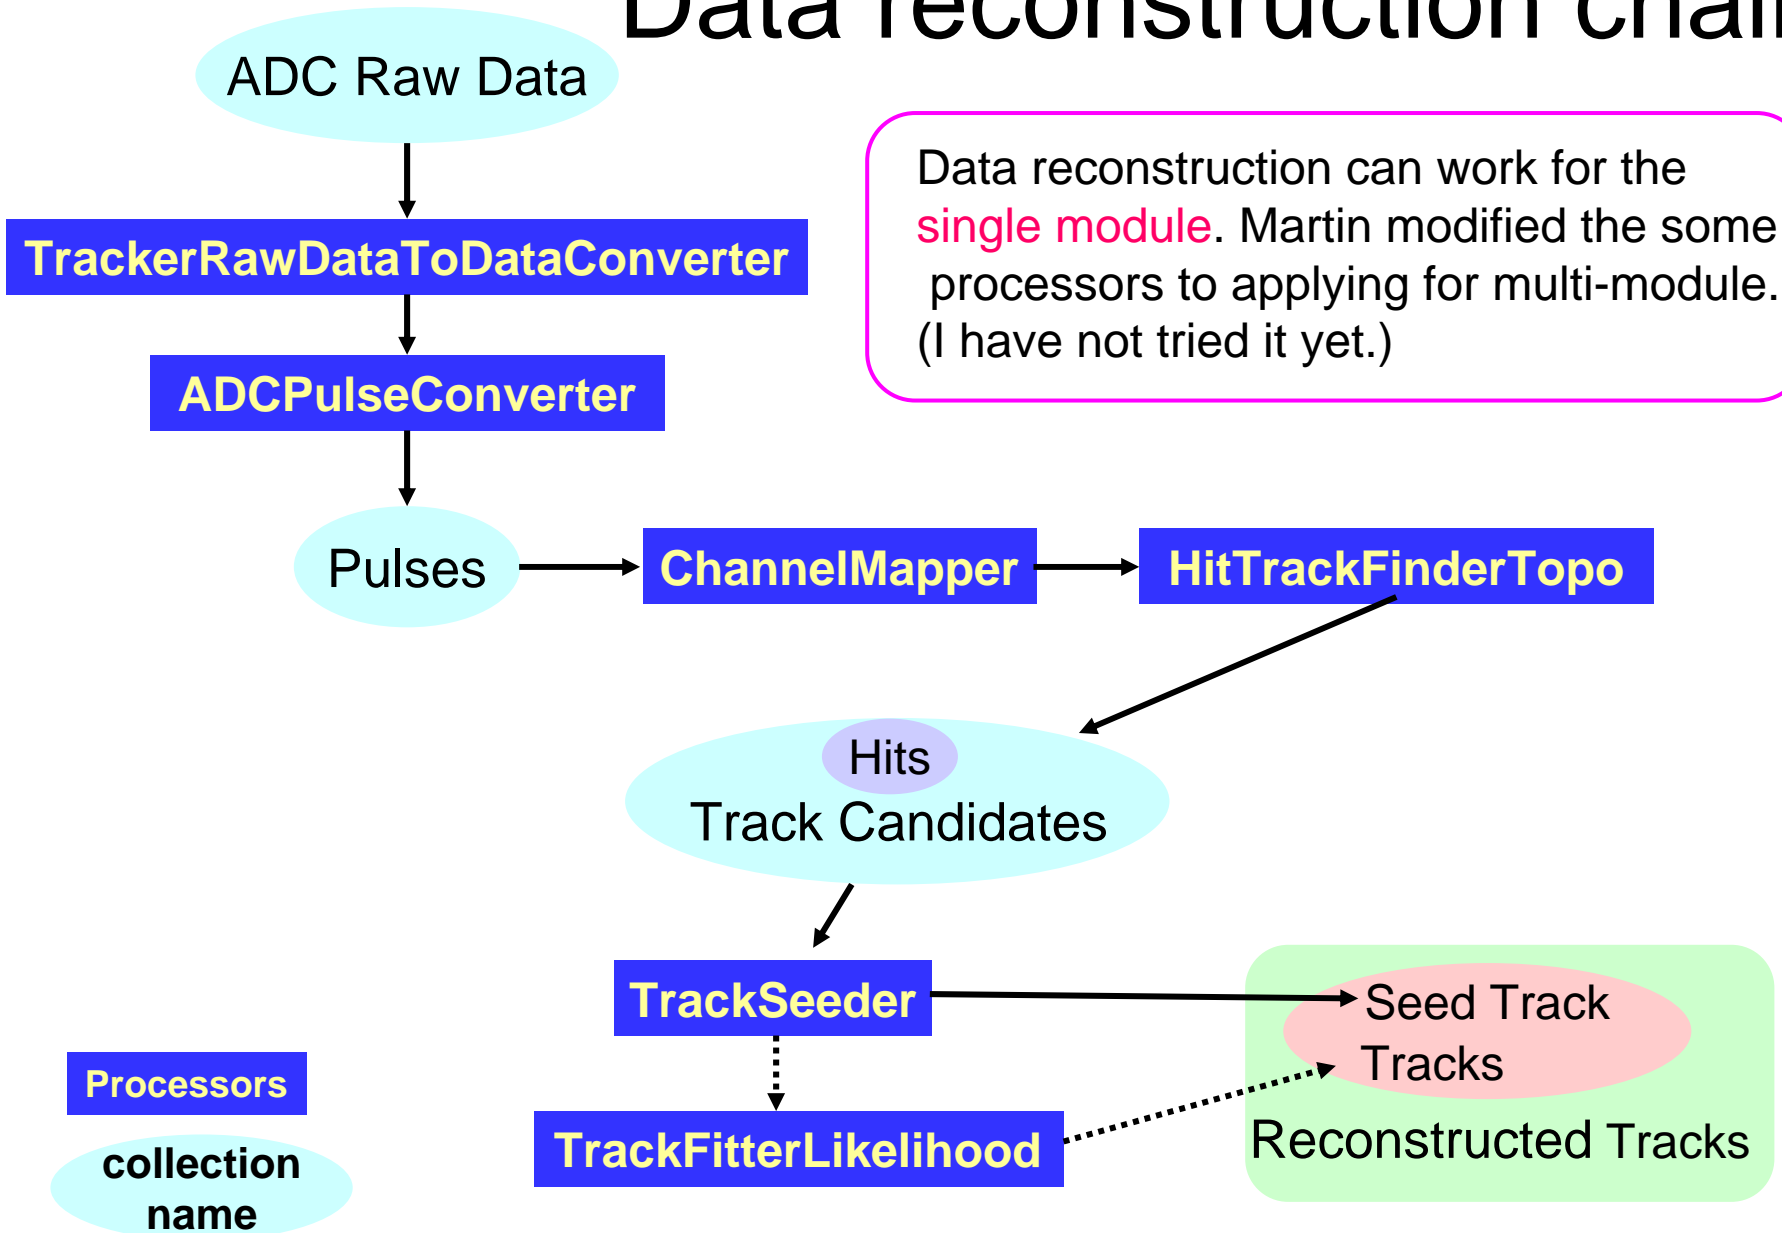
Data reconstruction chai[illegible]

ADC Raw Data

TrackerRawDataToDataConverter

ADCPulseConverter

Data reconstruction can work for the single module. Martin modified the some processors to applying for multi-module. (I have not tried it yet.)

Pulses

ChannelMapper

HitTrackFinderTopo

Hits

Track Candidates

TrackSeeder

Seed Track

Tracks

Reconstructed Tracks

TrackFitterLikelihood

Processors

collection name